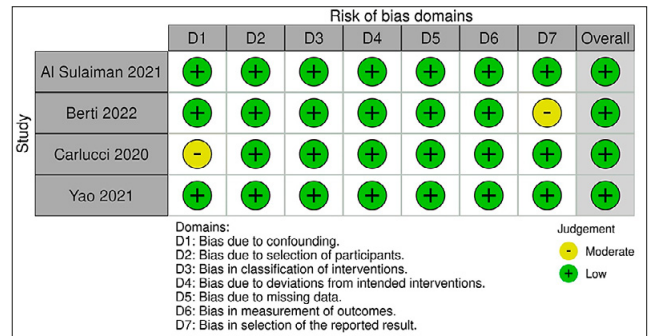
Risk of bias domains

| Study | D1 | D2 | D3 | D4 | D5 | D6 | D7 | Overall |
|---|---|---|---|---|---|---|---|---|
| Al Sulaiman 2021 | + | + | + | + | + | + | + | + |
| Berti 2022 | + | + | + | + | + | + | - | + |
| Carlucci 2020 | - | + | + | + | + | + | + | + |
| Yao 2021 | + | + | + | + | + | + | + | + |

Domains:
D1: Bias due to confounding.
D2: Bias due to selection of participants.
D3: Bias in classification of interventions.
D4: Bias due to deviations from intended interventions.
D5: Bias due to missing data.
D6: Bias in measurement of outcomes.
D7: Bias in selection of the reported result.

Judgement
- Moderate
+ Low